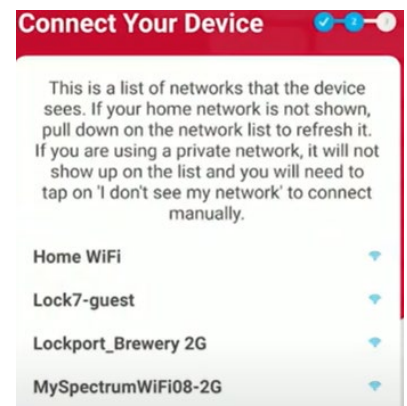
Connect Your Device

This is a list of networks that the device sees. If your home network is not shown, pull down on the network list to refresh it. If you are using a private network, it will not show up on the list and you will need to tap on 'I don't see my network' to connect manually.

Home WiFi

Lock7-guest

Lockport_Brewery 2G

MySpectrumWiFi08-2G